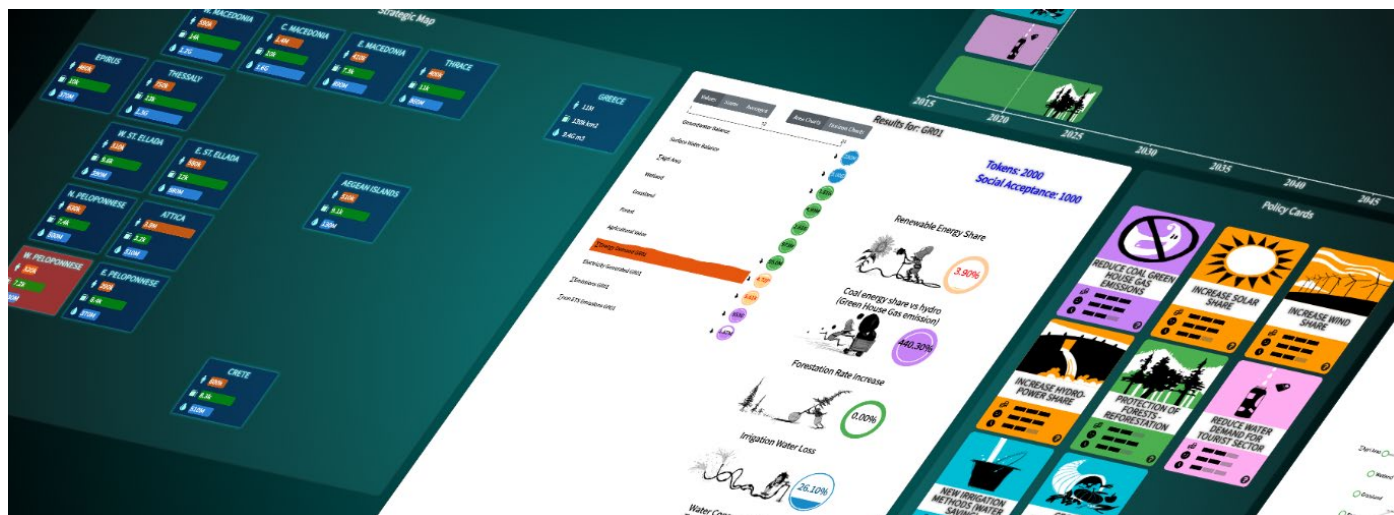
Strategic Map

W. MACEDONIA
590K
1.4K
3.2G

C. MACEDONIA
1.4M
10K
1.6G

E. MACEDONIA
420K
7.3K
650M

THRACE
400K
11K
820M

EPIRUS
450K
10K
370M

THESSALY
750K
13K
1.3G

GREECE
11M
130k km2
8.4G m3

W. ST. ELLADA
510K
9.4K
290M

E. ST. ELLADA
560K
12K
880M

AEGEAN ISLANDS
320K
9.1K
190M

N. PELOPONNESE
630K
7.4K
500M

ATTICA
3.8M
3.2K
390M

W. PELOPONNESE
320K
7.2K
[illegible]

E. PELOPONNESE
260K
6.4K
370M

CRETE
600K
8.3K
510M

Values States Averages
Area Charts Stacked Charts
Results for: GR01

Groundwater Balance
Surface Water Balance
Agri Area
Wetland
Grassland
Forest
Agricultural Water
Energy Demand GR01
Electricity Generated GR01
Emissions GR01
non ETS Emissions GR01

Tokens: 2000
Social Acceptance: 1000

Renewable Energy Share
3.90%

Coal energy share vs hydro (Green House Gas emission)
440.30%

Forestation Rate increase
0.00%

Irrigation Water Loss
26.10%

Water Con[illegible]

2015 2020 2025 2030 2035 2040 2045

Policy Cards

REDUCE COAL GREEN HOUSE GAS EMISSIONS

INCREASE SOLAR SHARE

INCREASE WIND SHARE

INCREASE HYDRO-POWER SHARE

PROTECTION OF FORESTS - REFORESTATION

REDUCE WATER DEMAND FOR TOURIST SECTOR

NEW IRRIGATION METHODS (WATER SAVING)

Agri Area
Wetland
Grassland